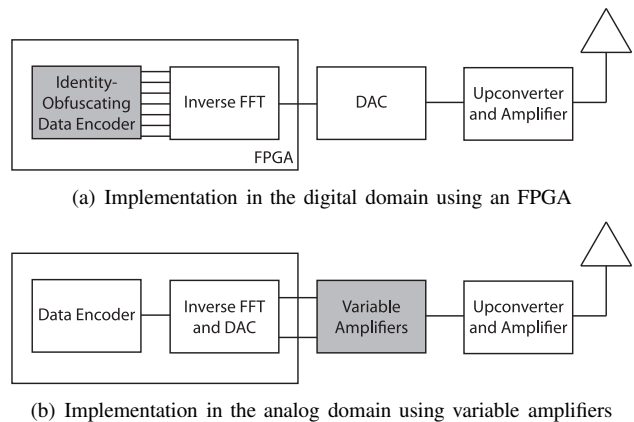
Identity-Obfuscating Data Encoder

Inverse FFT

DAC

Upconverter and Amplifier

FPGA

(a) Implementation in the digital domain using an FPGA

Data Encoder

Inverse FFT and DAC

Variable Amplifiers

Upconverter and Amplifier

(b) Implementation in the analog domain using variable amplifiers